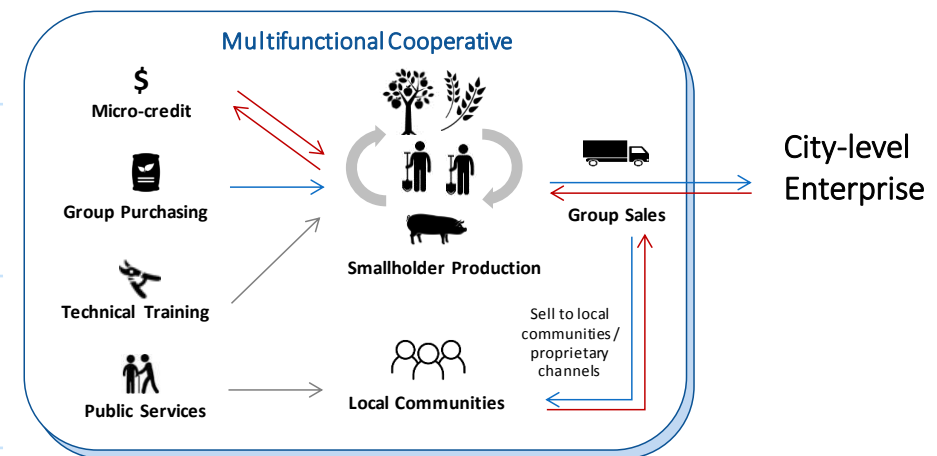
Multifunctional Cooperative

$
Micro-credit

Group Purchasing

Technical Training

Public Services

Smallholder Production

Local Communities

Group Sales

Sell to local communities / proprietary channels

City-level Enterprise